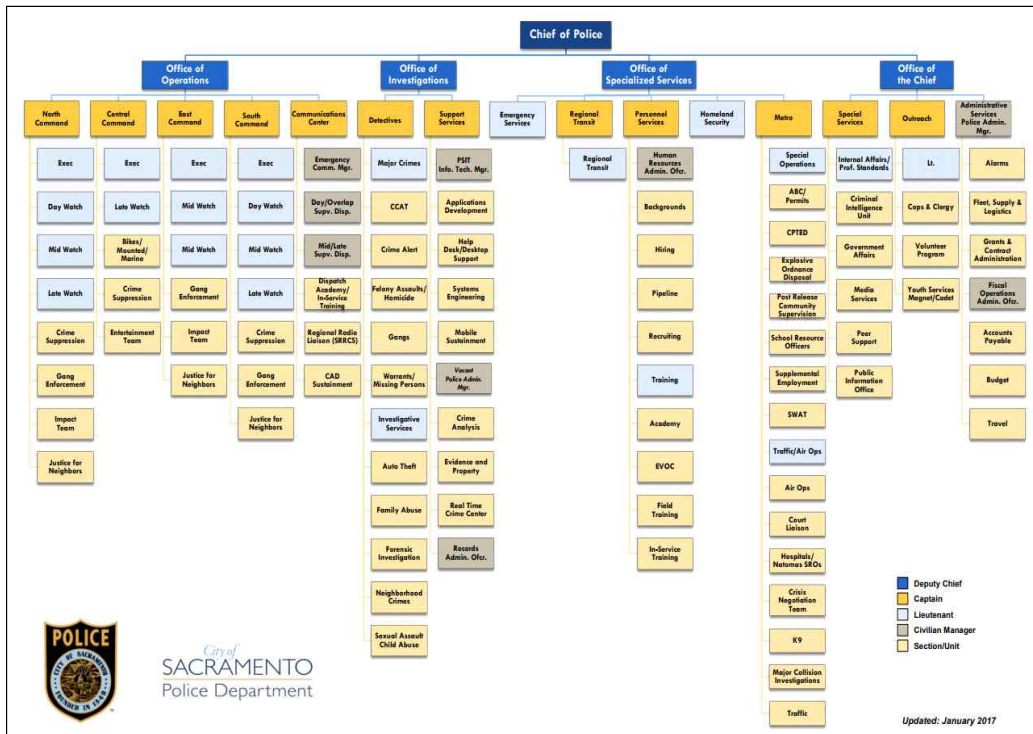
Chief of Police

Office of Operations

North Command
Exec
Day Watch
Mid Watch
Late Watch
Crime Suppression
Gang Enforcement
Impact Team
Justice for Neighbors

Central Command
Exec
Late Watch
Bikes/ Mounted/ Marine
Crime Suppression
Entertainment Team

East Command
Exec
Mid Watch
Mid Watch
Gang Enforcement
Impact Team
Justice for Neighbors

South Command
Exec
Day Watch
Mid Watch
Late Watch
Crime Suppression
Gang Enforcement
Justice for Neighbors

Communications Center
Emergency Comm. Mgr.
Day/Overlap Supv. Disp.
Mid/Late Supv. Disp.
Dispatch Academy/ In-Service Training
Regional Radio Liaison (SRRCS)
CAD Sustainment

Office of Investigations

Detectives
Major Crimes
CCAT
Crime Alert
Felony Assaults/ Homicide
Gangs
Warrants/ Missing Persons
Investigative Services
Auto Theft
Family Abuse
Forensic Investigation
Neighborhood Crimes
Sexual Assault Child Abuse

Support Services
PSIT Info. Tech. Mgr.
Applications Development
Help Desk/Desktop Support
Systems Engineering
Mobile Sustainment
Vacant Police Admin. Mgr.
Crime Analysis
Evidence and Property
Real Time Crime Center
Records Admin. Ofcr.

Office of Specialized Services

Emergency Services

Regional Transit
Regional Transit

Personnel Services
Human Resources Admin. Ofcr.
Backgrounds
Hiring
Pipeline
Recruiting
Training
Academy
EVOC
Field Training
In-Service Training

Homeland Security

Metro
Special Operations
ABC/ Permits
CPTED
Explosive Ordnance Disposal
Post Release Community Supervision
School Resource Officers
Supplemental Employment
SWAT
Traffic/Air Ops
Air Ops
Court Liaison
Hospitals/ Natomas SROs
Crisis Negotiation Team
K9
Major Collision Investigations
Traffic

Office of the Chief

Special Services
Internal Affairs/ Prof. Standards
Criminal Intelligence Unit
Government Affairs
Media Services
Peer Support
Public Information Office

Outreach
Lt.
Cops & Clergy
Volunteer Program
Youth Services Magnet/Cadet

Administrative Services Police Admin. Mgr.
Alarms
Fleet, Supply & Logistics
Grants & Contract Administration
Fiscal Operations Admin. Ofcr.
Accounts Payable
Budget
Travel

Deputy Chief
Captain
Lieutenant
Civilian Manager
Section/Unit

POLICE
CITY OF SACRAMENTO FOUNDED IN 1849

City of
SACRAMENTO
Police Department

Updated: January 2017